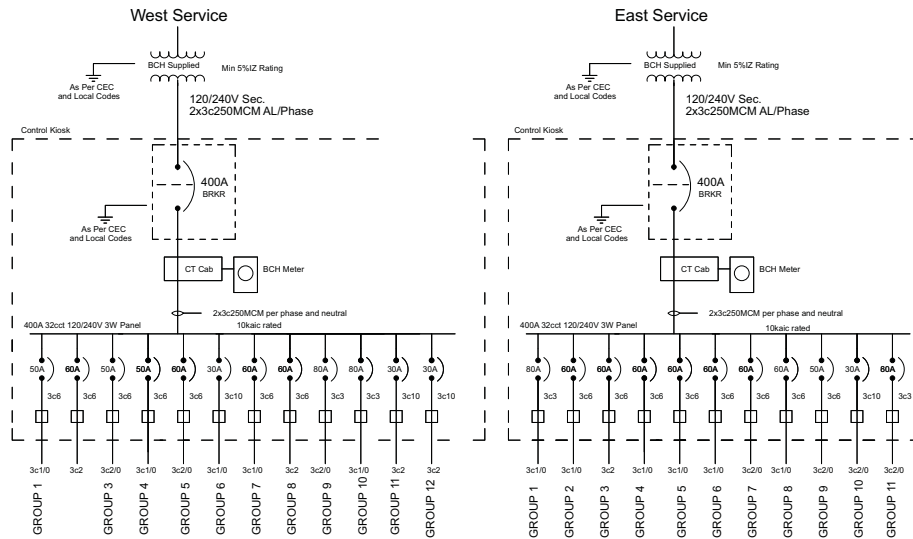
West Service

BCH Supplied
Min 5%IZ Rating
As Per CEC and Local Codes
120/240V Sec.
2x3c250MCM AL/Phase
Control Kiosk
400A
BRKR
As Per CEC and Local Codes
CT Cab
BCH Meter
2x3c250MCM per phase and neutral
400A 32cct 120/240V 3W Panel
10kaic rated

| 50A | 60A | 50A | 50A | 60A | 30A | 60A | 60A | 80A | 80A | 30A | 30A |
|---|---|---|---|---|---|---|---|---|---|---|---|
| 3c6 | 3c6 | 3c6 | 3c6 | 3c6 | 3c10 | 3c6 | 3c6 | 3c3 | 3c3 | 3c10 | 3c10 |
| 3c1/0 | 3c2 | 3c2/0 | 3c1/0 | 3c2/0 | 3c1/0 | 3c1/0 | 3c2 | 3c2/0 | 3c1/0 | 3c2 | 3c2 |
| GROUP 1 | | GROUP 3 | GROUP 4 | GROUP 5 | GROUP 6 | GROUP 7 | GROUP 8 | GROUP 9 | GROUP 10 | GROUP 11 | GROUP 12 |

East Service

BCH Supplied
Min 5%IZ Rating
As Per CEC and Local Codes
120/240V Sec.
2x3c250MCM AL/Phase
Control Kiosk
400A
BRKR
As Per CEC and Local Codes
CT Cab
BCH Meter
2x3c250MCM per phase and neutral
400A 32cct 120/240V 3W Panel
10kaic rated

| 80A | 60A | 60A | 60A | 60A | 60A | 60A | 60A | 50A | 30A | 60A |
|---|---|---|---|---|---|---|---|---|---|---|
| 3c3 | 3c6 | 3c6 | 3c6 | 3c6 | 3c6 | 3c6 | 3c6 | 3c6 | 3c10 | 3c3 |
| 3c1/0 | 3c1/0 | 3c2 | 3c2/0 | 3c1/0 | 3c1/0 | 3c2/0 | 3c1/0 | 3c2/0 | 3c2/0 | 3c2/0 |
| GROUP 1 | GROUP 2 | GROUP 3 | GROUP 4 | GROUP 5 | GROUP 6 | GROUP 7 | GROUP 8 | GROUP 9 | GROUP 10 | GROUP 11 |